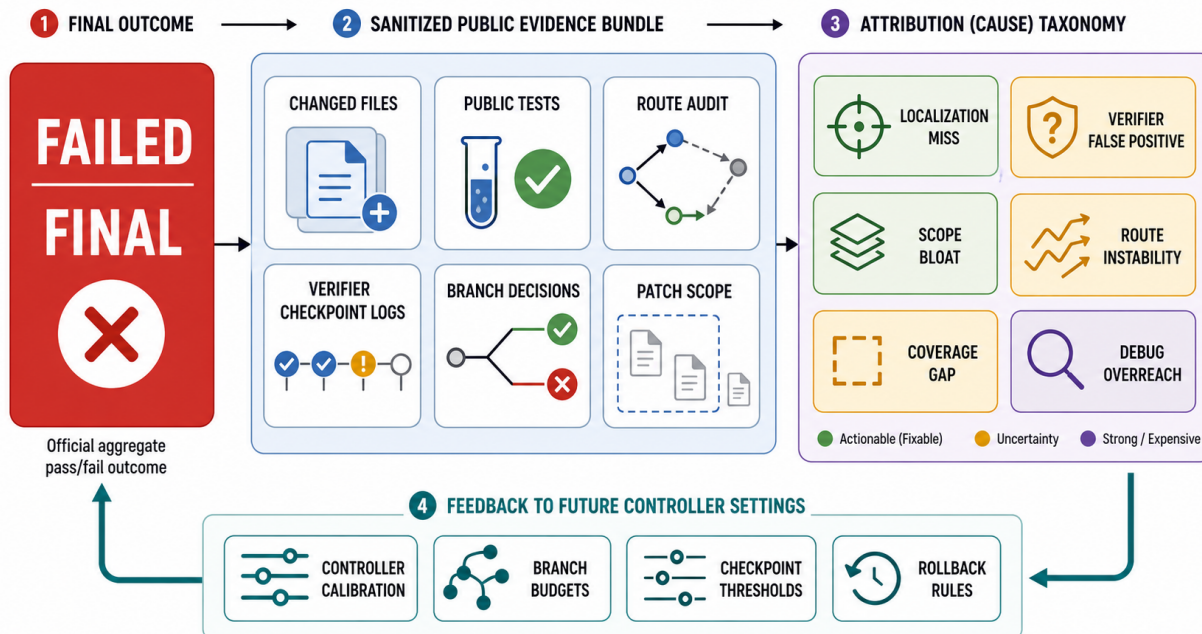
1 FINAL OUTCOME

2 SANITIZED PUBLIC EVIDENCE BUNDLE

3 ATTRIBUTION (CAUSE) TAXONOMY

FAILED

FINAL

Official aggregate pass/fail outcome

CHANGED FILES

PUBLIC TESTS

ROUTE AUDIT

VERIFIER CHECKPOINT LOGS

BRANCH DECISIONS

PATCH SCOPE

LOCALIZATION MISS

VERIFIER FALSE POSITIVE

SCOPE BLOAT

ROUTE INSTABILITY

COVERAGE GAP

DEBUG OVERREACH

Actionable (Fixable)

Uncertainty

Strong / Expensive

4 FEEDBACK TO FUTURE CONTROLLER SETTINGS

CONTROLLER CALIBRATION

BRANCH BUDGETS

CHECKPOINT THRESHOLDS

ROLLBACK RULES